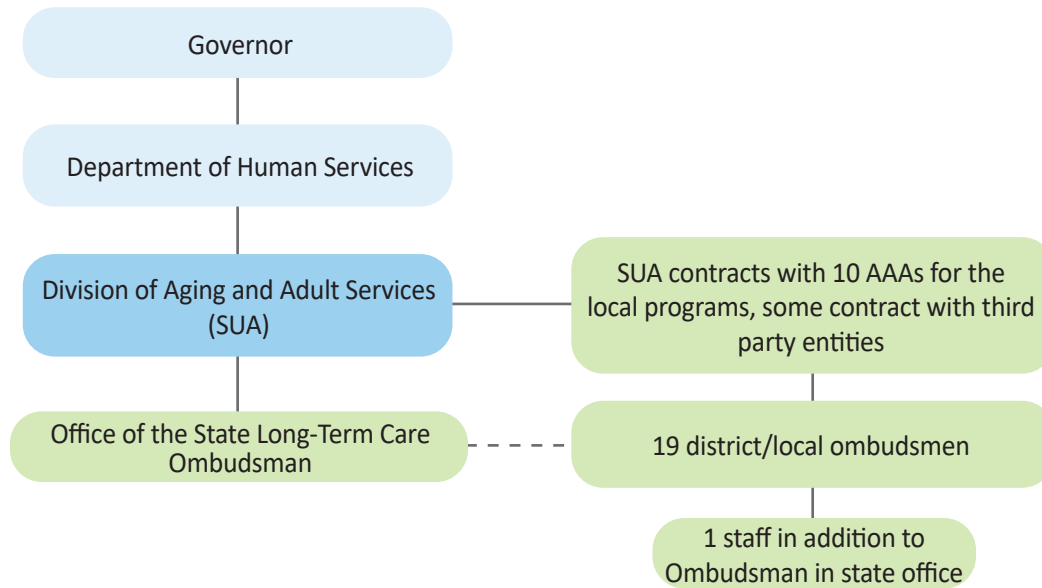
Governor

Department of Human Services

Division of Aging and Adult Services (SUA)

SUA contracts with 10 AAAs for the local programs, some contract with third party entities

Office of the State Long-Term Care Ombudsman

19 district/local ombudsmen

1 staff in addition to Ombudsman in state office